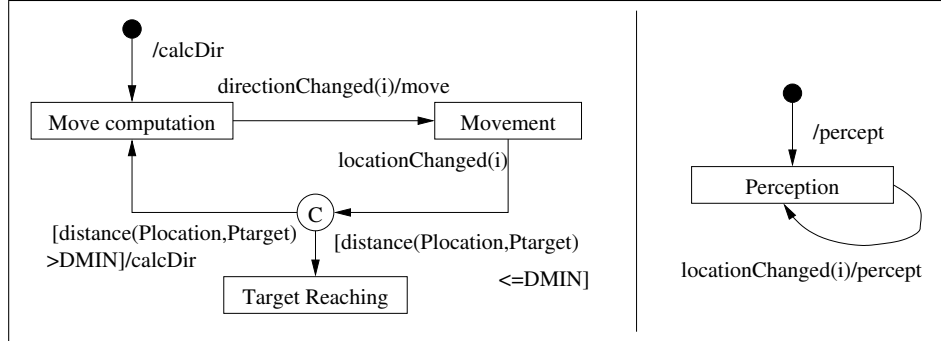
/calcDir

directionChanged(i)/move

Move computation

Movement

locationChanged(i)

C

[distance(Plocation,Ptarget) >DMIN]/calcDir

[distance(Plocation,Ptarget) <=DMIN]

Target Reaching

/percept

Perception

locationChanged(i)/percept